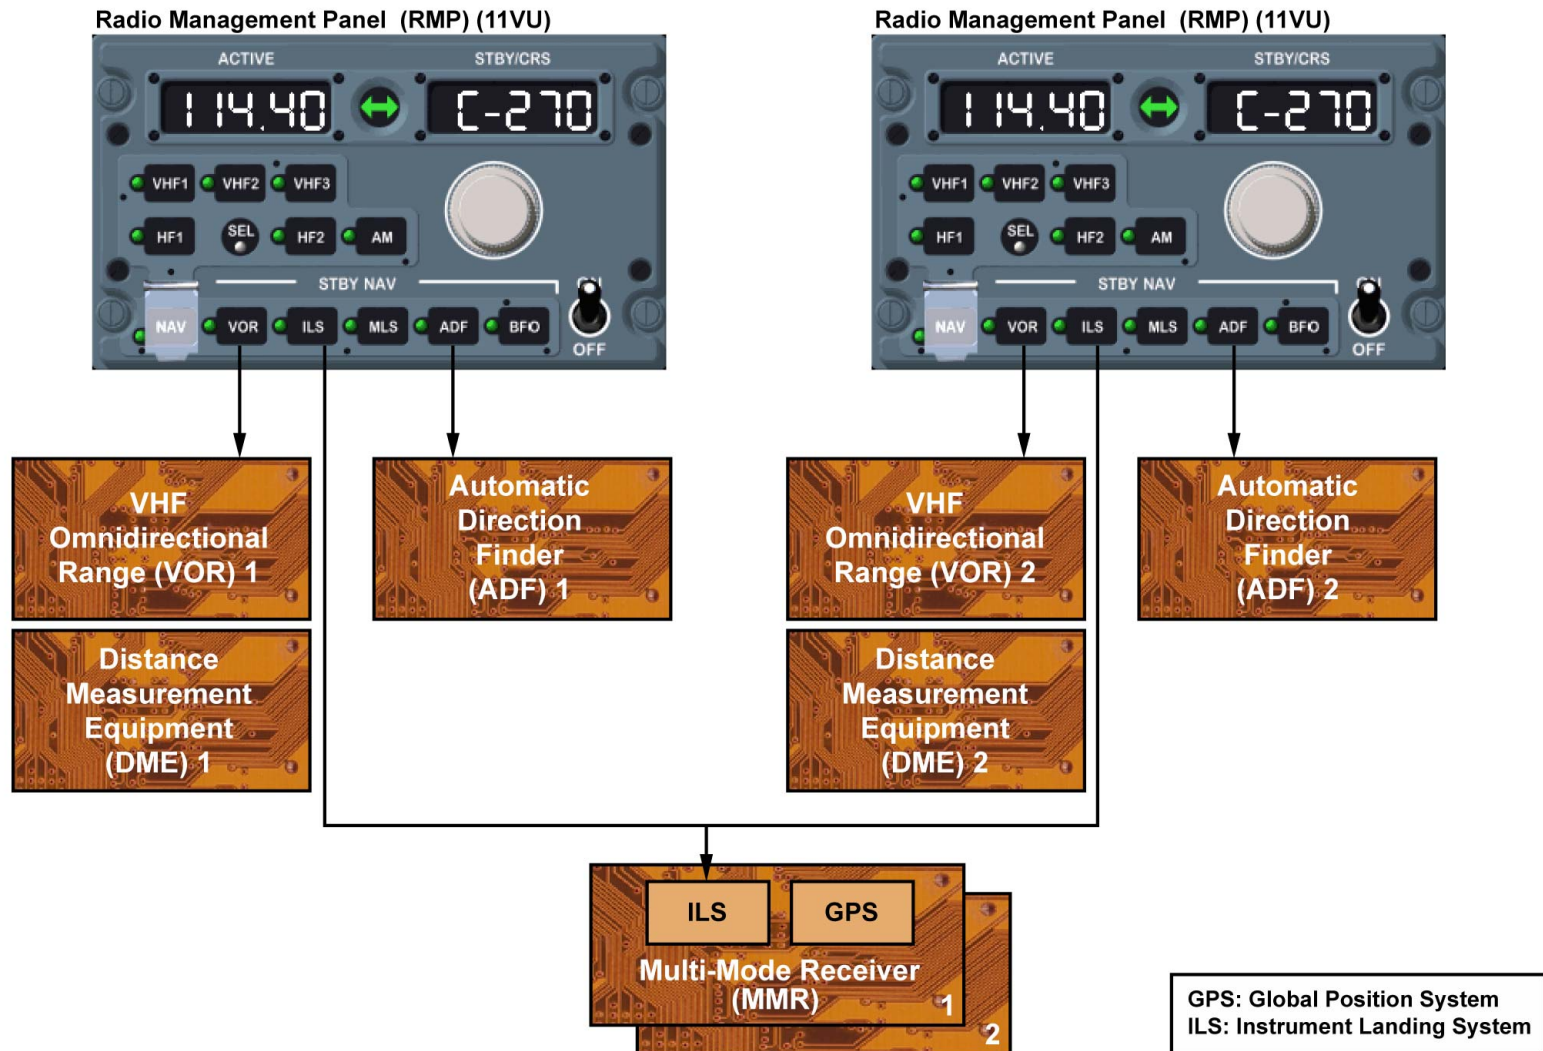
Radio Management Panel (RMP) (11VU)

ACTIVE

STBY/CRS

114.40

C-270

VHF1 VHF2 VHF3

HF1 SEL HF2 AM

STBY NAV

NAV VOR ILS MLS ADF BFO

ON

OFF

Radio Management Panel (RMP) (11VU)

ACTIVE

STBY/CRS

114.40

C-270

VHF1 VHF2 VHF3

HF1 SEL HF2 AM

STBY NAV

NAV VOR ILS MLS ADF BFO

ON

OFF

VHF Omnidirectional Range (VOR) 1

Automatic Direction Finder (ADF) 1

VHF Omnidirectional Range (VOR) 2

Automatic Direction Finder (ADF) 2

Distance Measurement Equipment (DME) 1

Distance Measurement Equipment (DME) 2

ILS

GPS

Multi-Mode Receiver (MMR)

1

2

GPS: Global Position System
ILS: Instrument Landing System